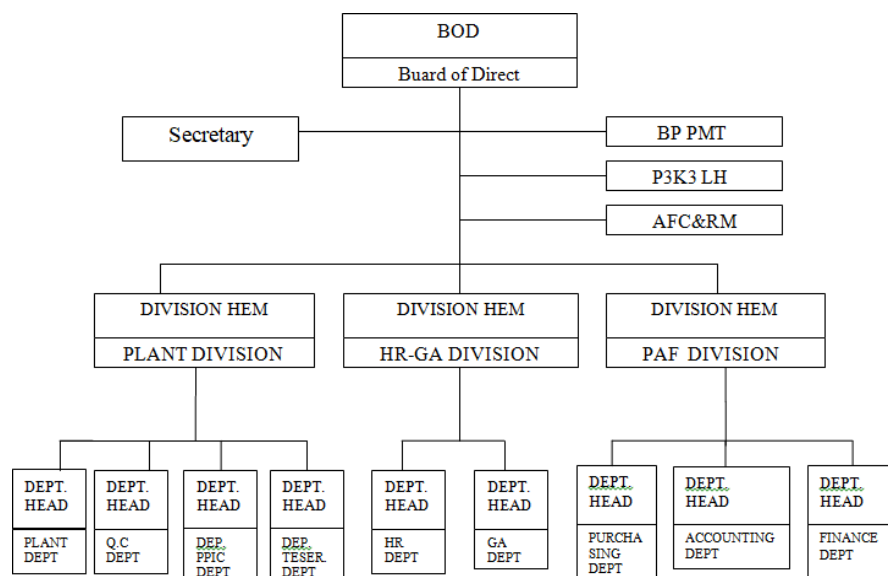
BOD
Buard of Direct

Secretary

BP PMT

P3K3 LH

AFC&RM

DIVISION HEM
PLANT DIVISION

DIVISION HEM
HR-GA DIVISION

DIVISION HEM
PAF DIVISION

DEPT. HEAD
PLANT DEPT

DEPT. HEAD
Q.C DEPT

DEPT. HEAD
DEP. PPIC DEPT

DEPT. HEAD
DEP. TESER. DEPT

DEPT. HEAD
HR. DEPT

DEPT. HEAD
GA DEPT

DEPT. HEAD
PURCHASING DEPT

DEPT. HEAD
ACCOUNTING DEPT

DEPT. HEAD
FINANCE DEPT